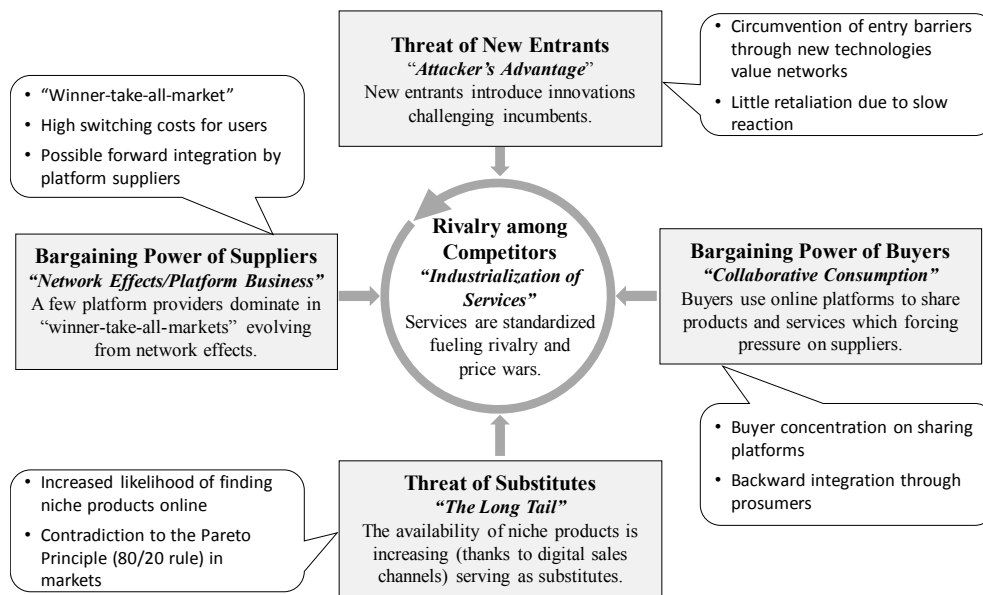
Threat of New Entrants
"Attacker's Advantage"
New entrants introduce innovations challenging incumbents.

• Circumvention of entry barriers through new technologies value networks
• Little retaliation due to slow reaction

• "Winner-take-all-market"
• High switching costs for users
• Possible forward integration by platform suppliers

Bargaining Power of Suppliers
"Network Effects/Platform Business"
A few platform providers dominate in "winner-take-all-markets" evolving from network effects.

Rivalry among Competitors
"Industrialization of Services"
Services are standardized fueling rivalry and price wars.

Bargaining Power of Buyers
"Collaborative Consumption"
Buyers use online platforms to share products and services which forcing pressure on suppliers.

• Buyer concentration on sharing platforms
• Backward integration through prosumers

• Increased likelihood of finding niche products online
• Contradiction to the Pareto Principle (80/20 rule) in markets

Threat of Substitutes
"The Long Tail"
The availability of niche products is increasing (thanks to digital sales channels) serving as substitutes.